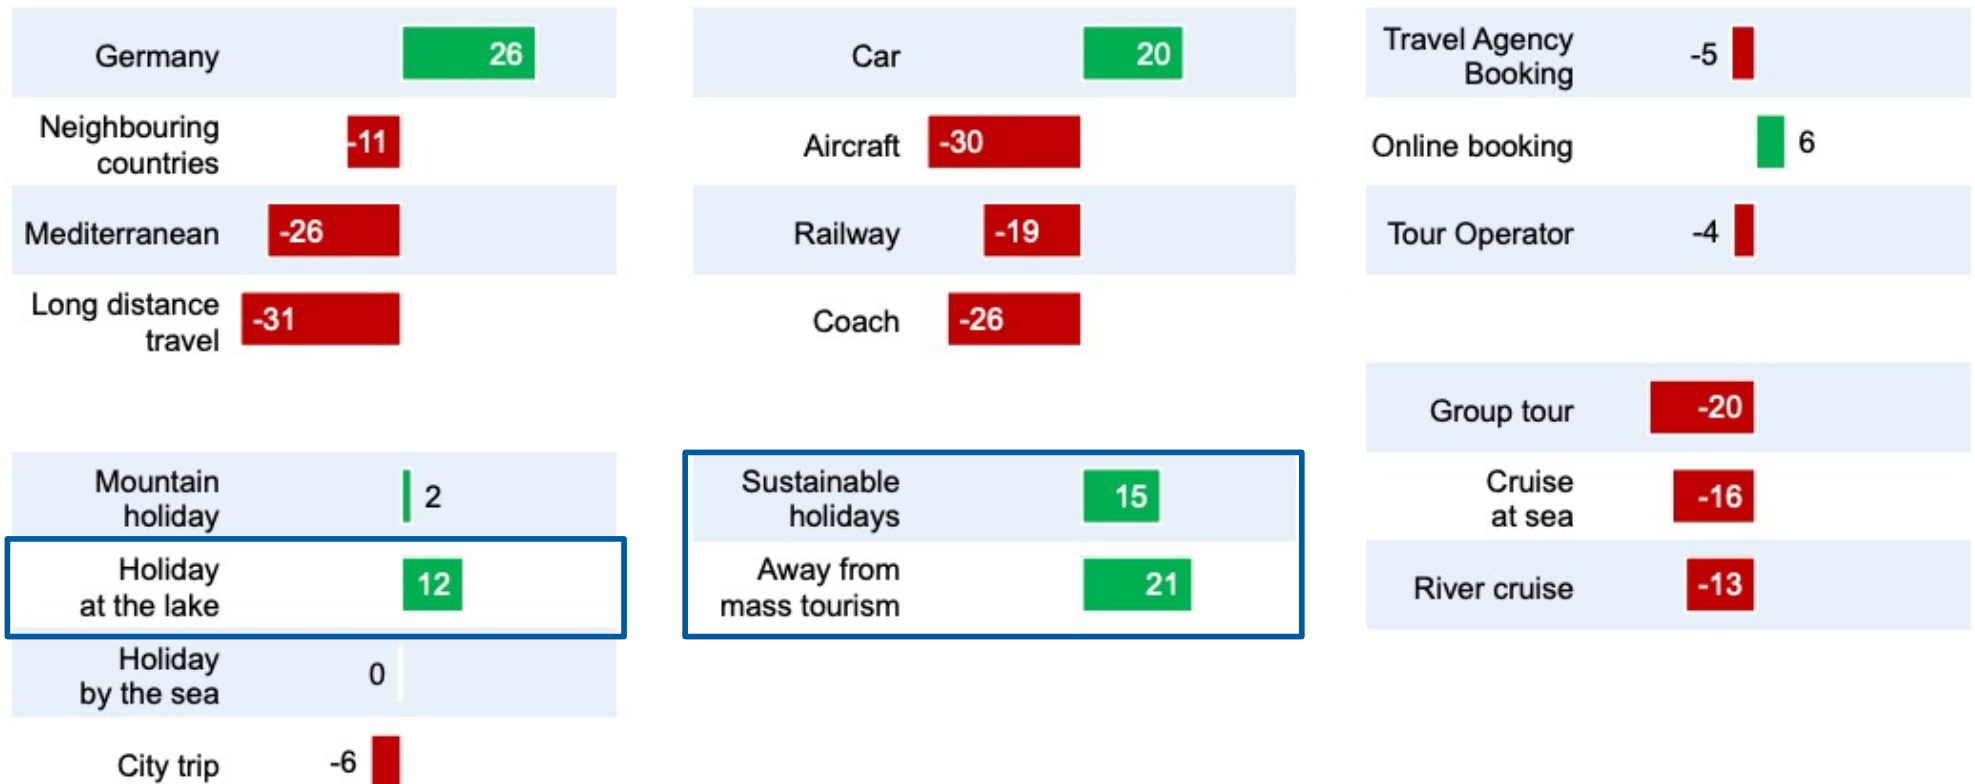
Germany 26

Neighbouring countries -11

Mediterranean -26

Long distance travel -31

Mountain holiday 2

Holiday at the lake 12

Holiday by the sea 0

City trip -6

Car 20

Aircraft -30

Railway -19

Coach -26

Sustainable holidays 15

Away from mass tourism 21

Travel Agency Booking -5

Online booking 6

Tour Operator -4

Group tour -20

Cruise at sea -16

River cruise -13